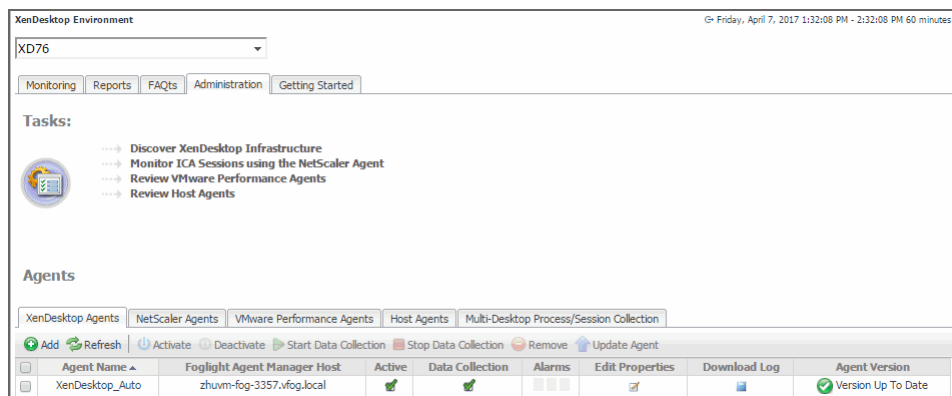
XenDesktop Environment

Friday, April 7, 2017 1:32:08 PM - 2:32:08 PM 60 minutes

XD76

Monitoring | Reports | FAQts | Administration | Getting Started

Tasks:

Discover XenDesktop Infrastructure
Monitor ICA Sessions using the NetScaler Agent
Review VMware Performance Agents
Review Host Agents

Agents

XenDesktop Agents | NetScaler Agents | VMware Performance Agents | Host Agents | Multi-Desktop Process/Session Collection

Add | Refresh | Activate | Deactivate | Start Data Collection | Stop Data Collection | Remove | Update Agent

| | Agent Name ▲ | Foglight Agent Manager Host | Active | Data Collection | Alarms | Edit Properties | Download Log | Agent Version |
|---|---|---|---|---|---|---|---|---|
| | XenDesktop_Auto | zhuvm-fog-3357.vfog.local | | | | | | Version Up To Date |